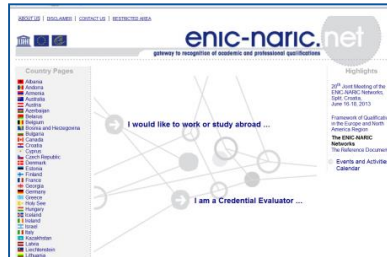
ABOUT US | DISCLAIMER | CONTACT US | RESTRICTED AREA

enic-naric.net

gateway to recognition of academic and professional qualifications

Country Pages

Albania
Andorra
Armenia
Australia
Austria
Azerbaijan
Belarus
Belgium
Bosnia and Herzegovina
Bulgaria
Canada
Croatia
Cyprus
Czech Republic
Denmark
Estonia
Finland
France
Georgia
Germany
Greece
Holy See
Hungary
Iceland
Ireland
Israel
Italy
Kazakhstan
Latvia
Liechtenstein
Lithuania

I would like to work or study abroad ...

I am a Credential Evaluator ...

Highlights

20th Joint Meeting of the ENIC NARIC Networks, Split, Croatia, June 16-18, 2013

Framework of Qualificati in the Europe and North America Region

The ENIC-NARIC Networks
The Reference Documen

Events and Activitie Calendar